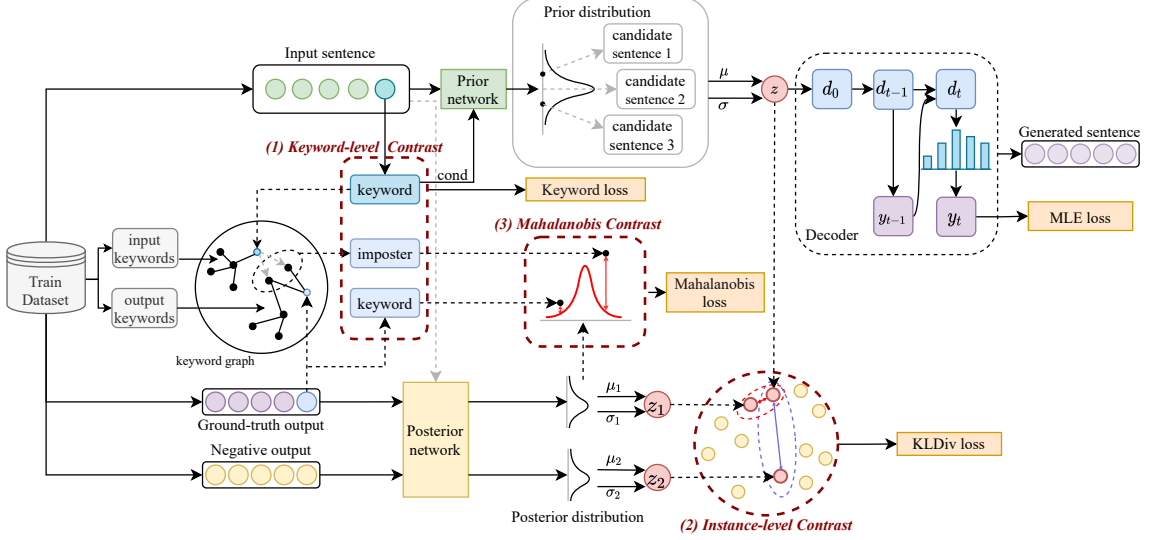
Prior distribution
Input sentence
Prior network
candidate sentence 1
candidate sentence 2
candidate sentence 3
$\mu$
$\sigma$
$z$
$d_0$
$d_{t-1}$
$d_t$
Generated sentence
(1) Keyword-level Contrast
cond
keyword
Keyword loss
$y_{t-1}$
$y_t$
MLE loss
(3) Mahalanobis Contrast
Decoder
Train Dataset
input keywords
output keywords
imposter
keyword
Mahalanobis loss
keyword graph
Ground-truth output
Negative output
Posterior network
$\mu_1$
$\sigma_1$
$z_1$
$\mu_2$
$\sigma_2$
$z_2$
KLDiv loss
Posterior distribution
(2) Instance-level Contrast